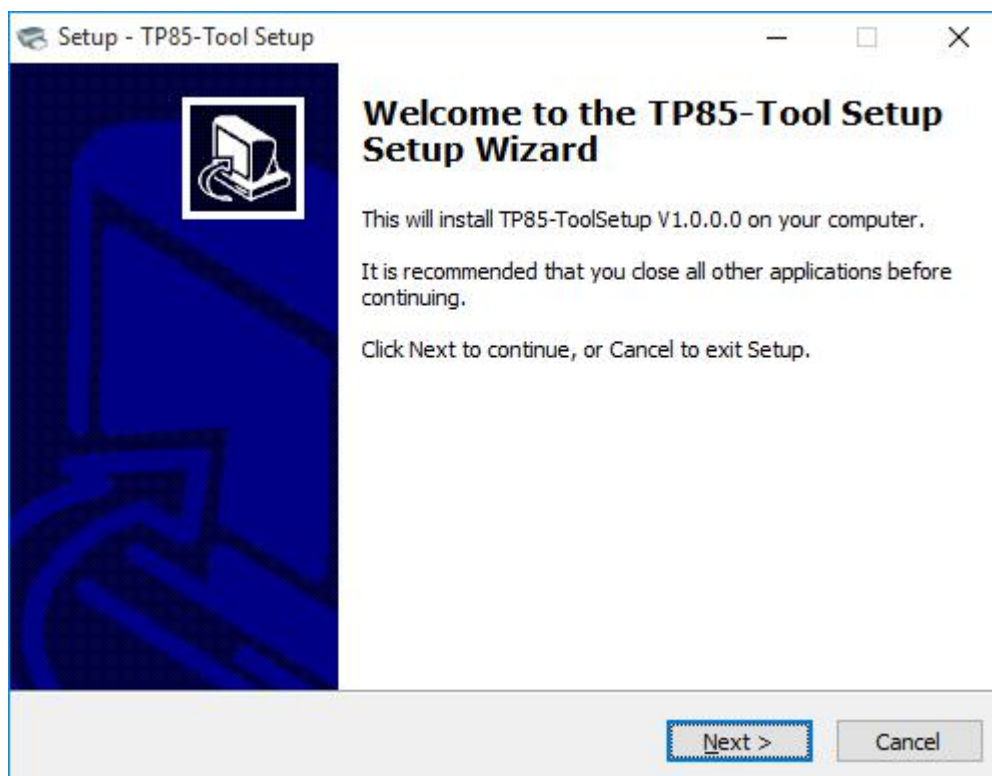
Setup - TP85-Tool Setup

Welcome to the TP85-Tool Setup Setup Wizard

This will install TP85-ToolSetup V1.0.0.0 on your computer.

It is recommended that you close all other applications before continuing.

Click Next to continue, or Cancel to exit Setup.

Next >

Cancel